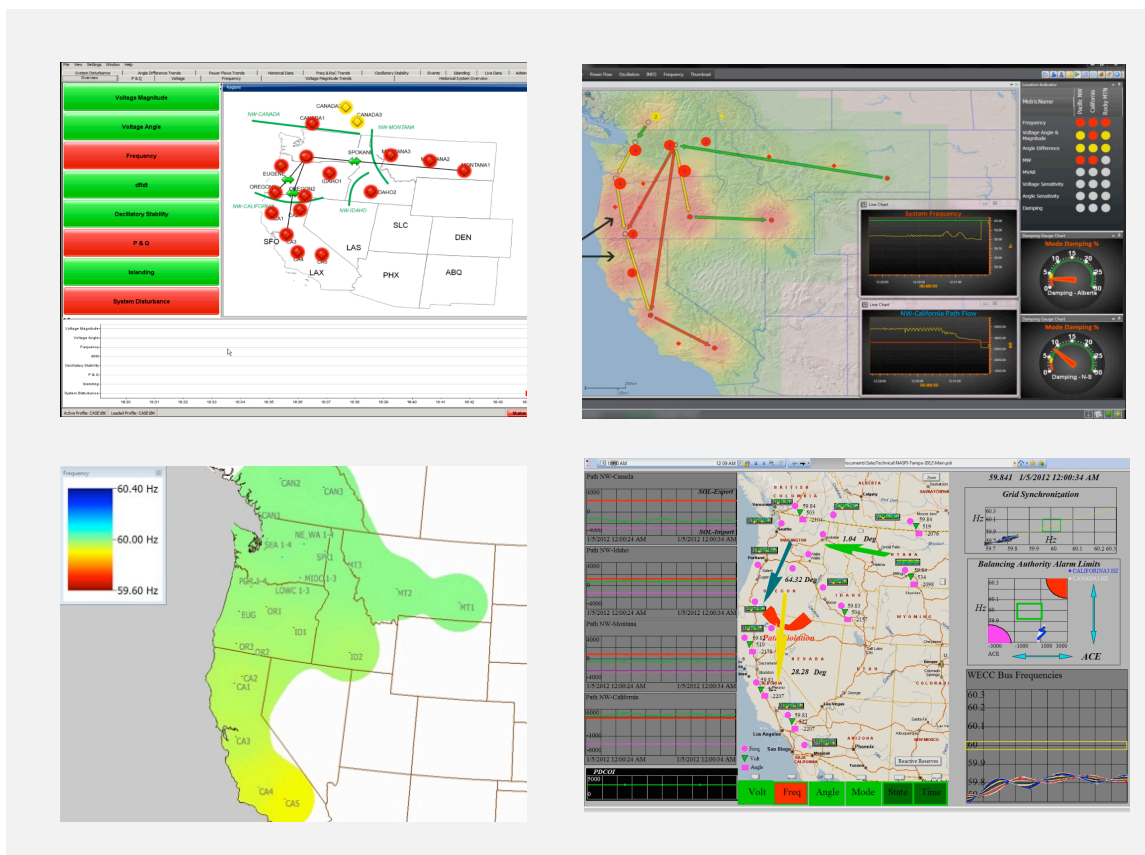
File View Settings Window Help

System Disturbance | Angle Difference Trends | Power Flows Trends | Historical Data | Freq & RoC Trends | Oscillatory Stability | Events | Islanding | Live Data | Admin
Overview | P & Q | Voltage | Frequency | Voltage Magnitude Trends | Historical System Overview

Voltage Magnitude
Voltage Angle
Frequency
df/dt
Oscillatory Stability
P & Q
Islanding
System Disturbance

Regions

CANADA
CANADA1
CANADA3
NW-CANADA
NW-MONTANA
SPOKANE
MONTANA3
MONTANA2
MONTANA1
EUGENE
OREGON
OREGON2
IDAHO1
IDAHO2
NW-CALIFORNIA
NW-IDAHO
SLC
DEN
SFO
LAS
LAX
PHX
ABQ

Voltage Magnitude
Voltage Angle
Frequency
df/dt
Oscillatory Stability
P & Q
Islanding
System Disturbance

Active Profile: CASE BK | Loaded Profile: CASE BK

Power Flow | Oscillation | INFO | Frequency | Thumbnail

Location Indicator
MetricName
Pacific NW
California
Rocky Mtn
Frequency
Voltage Angle & Magnitude
Angle Difference
MW
MVAR
Voltage Sensitivity
Angle Sensitivity
Damping

Line Chart
System Frequency

Line Chart
NW-California Path Flow

Damping Gauge Chart
Mode Damping %
Damping - Alberta

Damping Gauge Chart
Mode Damping %
Damping - N-S

Frequency
60.40 Hz
60.00 Hz
59.60 Hz

CAN2
CAN3
CAN1
NE_WA 1-4
SEA 1-4
SPK1
MIDC 1-3
POR 1-4
LOWC 1-3
MT2
MT1
EUG
OR1
ID1
OR3
OR2
ID2
CA2
CA1
CA3
CA4
CA5

Path NW-Canada
SOL-Export
SOL-Import
1/5/2012 12:00:24 AM
1/5/2012 12:00:34 AM
Path NW-Idaho
1/5/2012 12:00:24 AM
1/5/2012 12:00:34 AM
Path NW-Montana
1/5/2012 12:00:24 AM
1/5/2012 12:00:34 AM
Path NW-California
1/5/2012 12:00:24 AM
1/5/2012 12:00:34 AM
PDCOI

1.04 Deg
64.32 Deg
28.28 Deg
Freq
Volt
Angle
Reactive Reserves

Volt
Freq
Angle
Mode
State
Time

59.841 1/5/2012 12:00:34 AM
Grid Synchronization
Hz
Hz
Balancing Authority Alarm Limits
CALIFORNIA3.H2
CANADA3.H2
Hz
ACE
ACE
WECC Bus Frequencies
60.3
60.2
60.1
60
59.9
59.8